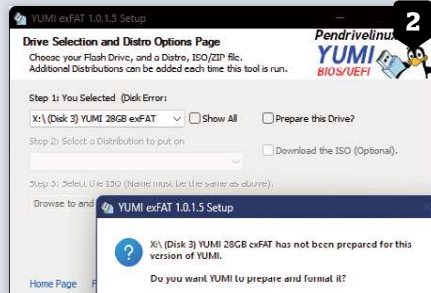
YUMI exFAT 1.0.1.5 Setup

2

Drive Selection and Distro Options Page
Choose your Flash Drive, and a Distro, ISO/ZIP file. Additional Distributions can be added each time this tool is run.

Pendrivelinux
YUMI
BIOS/UEFI

Step 1: You Selected (Disk Error:

X:\ (Disk 3) YUMI 28GB exFAT

Show All

Prepare this Drive?

Step 2: Select a Distribution to put on

Download the ISO (Optional).

Step 3: Select the ISO (Name must be the same as above).

Browse to and

YUMI exFAT 1.0.1.5 Setup

X:\ (Disk 3) YUMI 28GB exFAT has not been prepared for this version of YUMI.

Do you want YUMI to prepare and format it?

Home Page